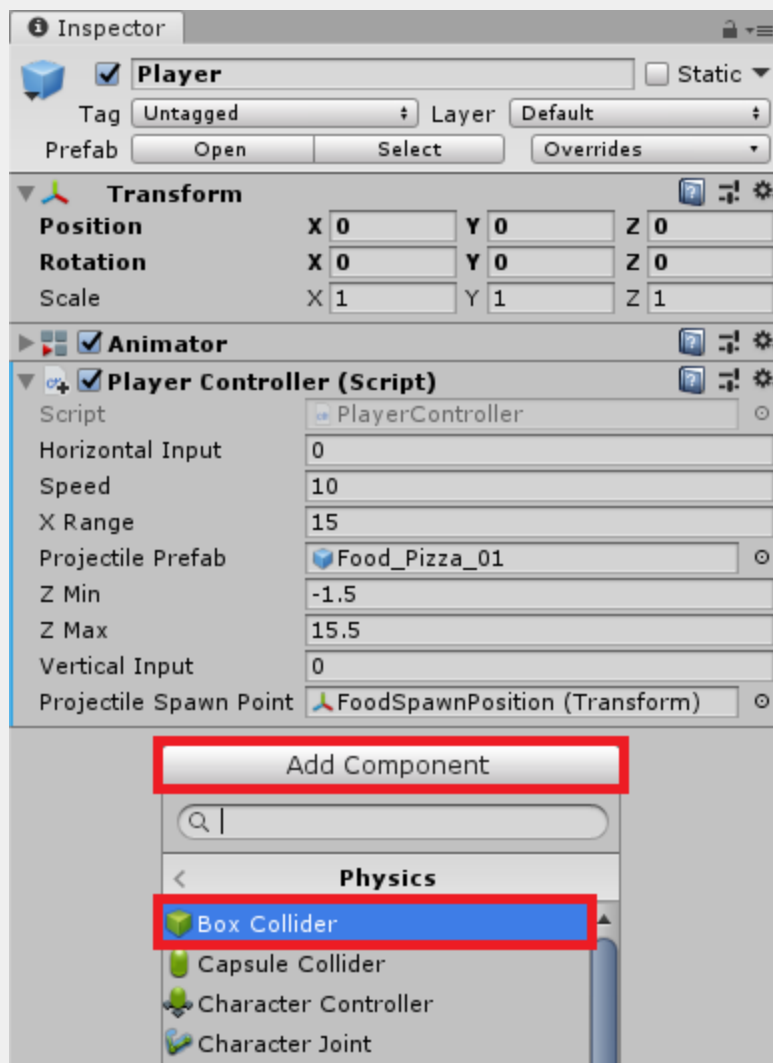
Inspector

Player
Static
Tag Untagged
Layer Default
Prefab Open Select Overrides

Transform
Position X 0 Y 0 Z 0
Rotation X 0 Y 0 Z 0
Scale X 1 Y 1 Z 1

Animator

Player Controller (Script)
Script PlayerController
Horizontal Input 0
Speed 10
X Range 15
Projectile Prefab Food_Pizza_01
Z Min -1.5
Z Max 15.5
Vertical Input 0
Projectile Spawn Point FoodSpawnPosition (Transform)

Add Component

Physics
Box Collider
Capsule Collider
Character Controller
Character Joint